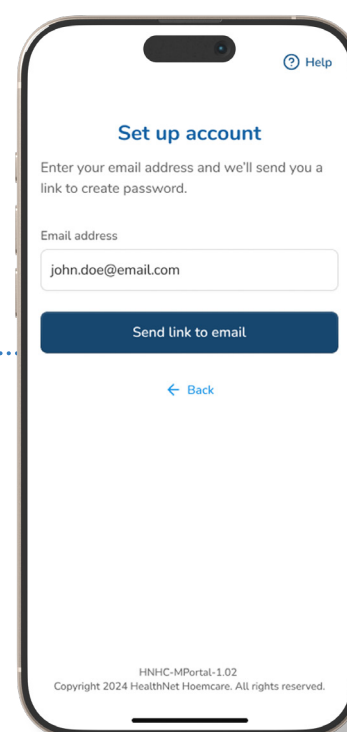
? Help

Set up account

Enter your email address and we'll send you a link to create password.

Email address

john.doe@email.com

Send link to email

← Back

HNHC-MPortal-1.02
Copyright 2024 HealthNet Hoemcare. All rights reserved.